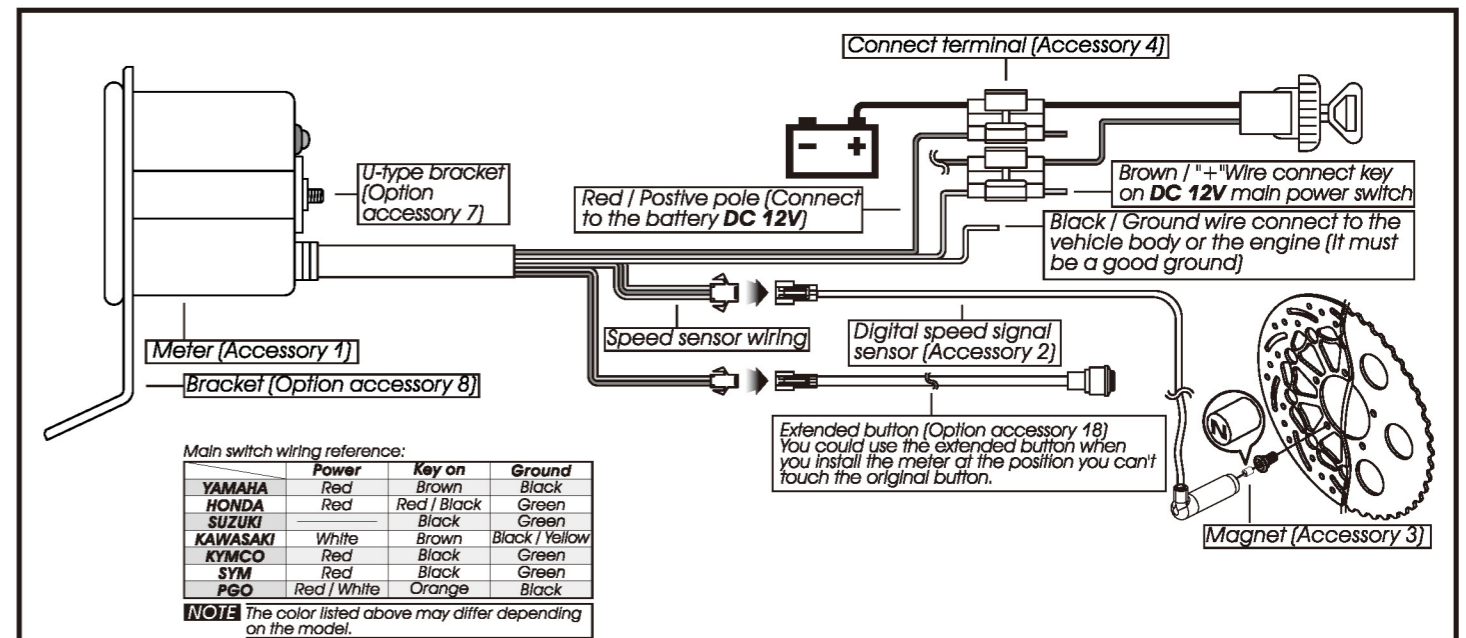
Connect terminal (Accessory 4)

U-type bracket (Option accessory 7)

Red / Postive pole (Connect to the battery **DC 12V**)

Brown / "+"Wire connect key on **DC 12V** main power switch

Black / Ground wire connect to the vehicle body or the engine (It must be a good ground)

Speed sensor wiring

Digital speed signal sensor (Accessory 2)

Meter (Accessory 1)

Bracket (Option accessory 8)

Extended button (Option accessory 18)
You could use the extended button when you install the meter at the position you can't touch the original button.

N

Magnet (Accessory 3)

Main switch wiring reference:

| | Power | Key on | Ground |
|---|---|---|---|
| YAMAHA | Red | Brown | Black |
| HONDA | Red | Red / Black | Green |
| SUZUKI | ——— | Black | Green |
| KAWASAKI | White | Brown | Black / Yellow |
| KYMCO | Red | Black | Green |
| SYM | Red | Black | Green |
| PGO | Red / White | Orange | Black |

NOTE The color listed above may differ depending on the model.